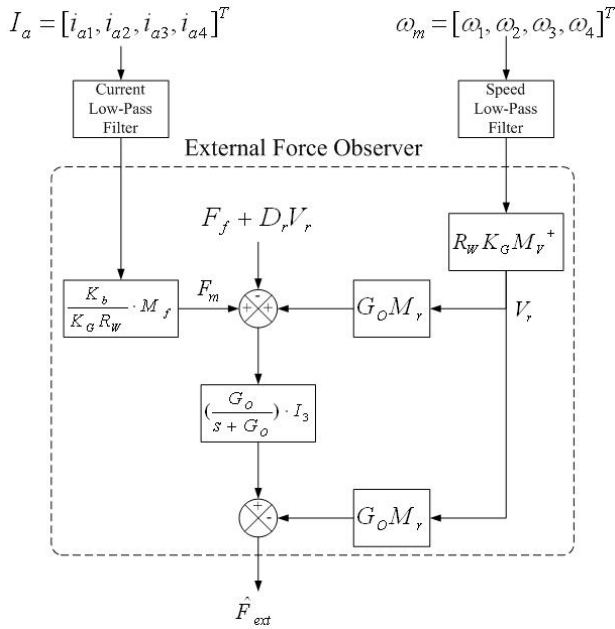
$I_a = [i_{a1}, i_{a2}, i_{a3}, i_{a4}]^T$

$\omega_m = [\omega_1, \omega_2, \omega_3, \omega_4]^T$

Current Low-Pass Filter

Speed Low-Pass Filter

External Force Observer

$F_f + D_r V_r$

$R_W K_G M_V{}^+$

$\frac{K_b}{K_G R_W} \cdot M_f$

$F_m$

-

+

+

$G_O M_r$

$V_r$

$(\frac{G_O}{s+G_O}) \cdot I_3$

+

-

$G_O M_r$

$\hat{F}_{ext}$